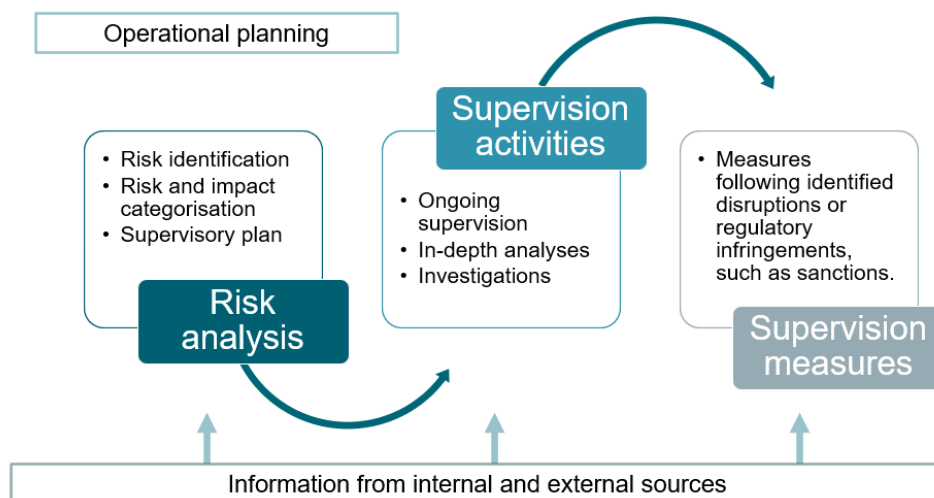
Operational planning

- Risk identification
- Risk and impact categorisation
- Supervisory plan

Risk analysis

Supervision activities

- Ongoing supervision
- In-depth analyses
- Investigations

- Measures following identified disruptions or regulatory infringements, such as sanctions.

Supervision measures

Information from internal and external sources